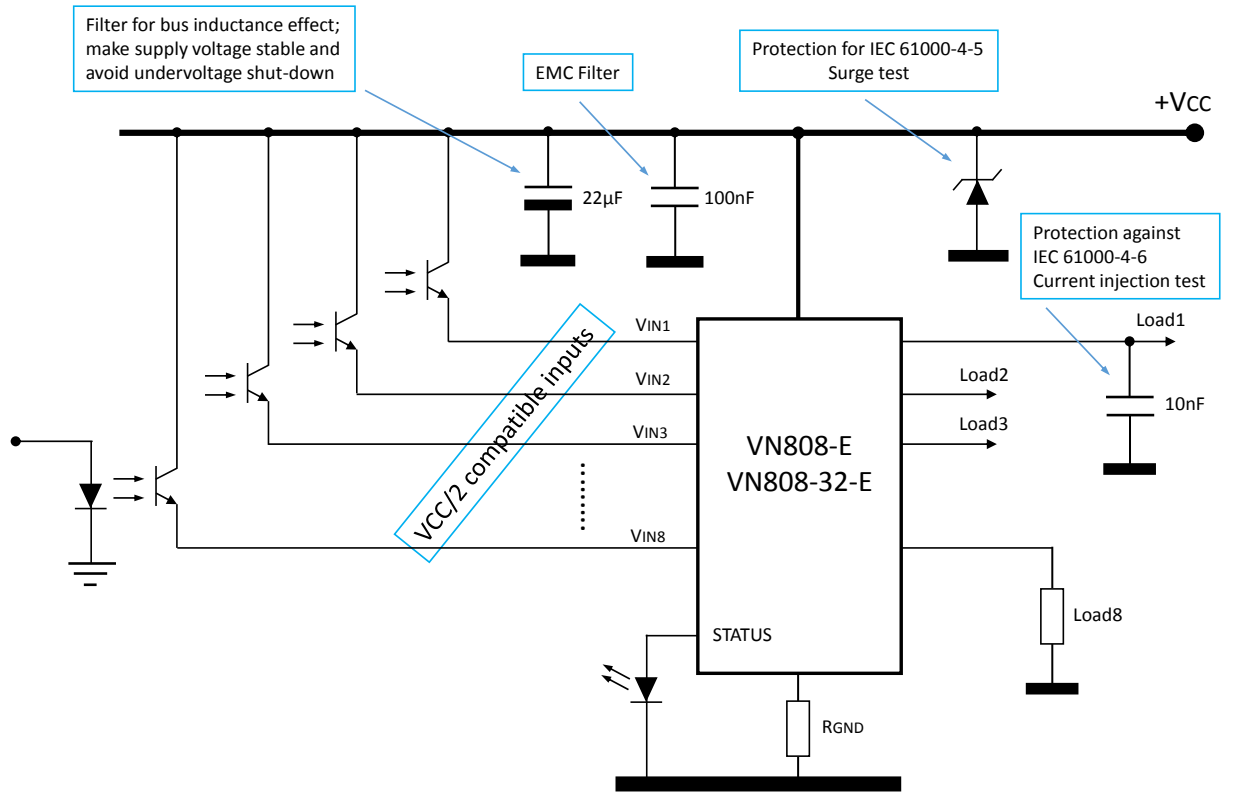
Filter for bus inductance effect; make supply voltage stable and avoid undervoltage shut-down

EMC Filter

Protection for IEC 61000-4-5 Surge test

+VCC

22µF

100nF

Protection against IEC 61000-4-6 Current injection test

VIN1

Load1

VIN2

Load2

VIN3

Load3

10nF

VCC/2 compatible inputs

VN808-E
VN808-32-E

VIN8

Load8

STATUS

RGND